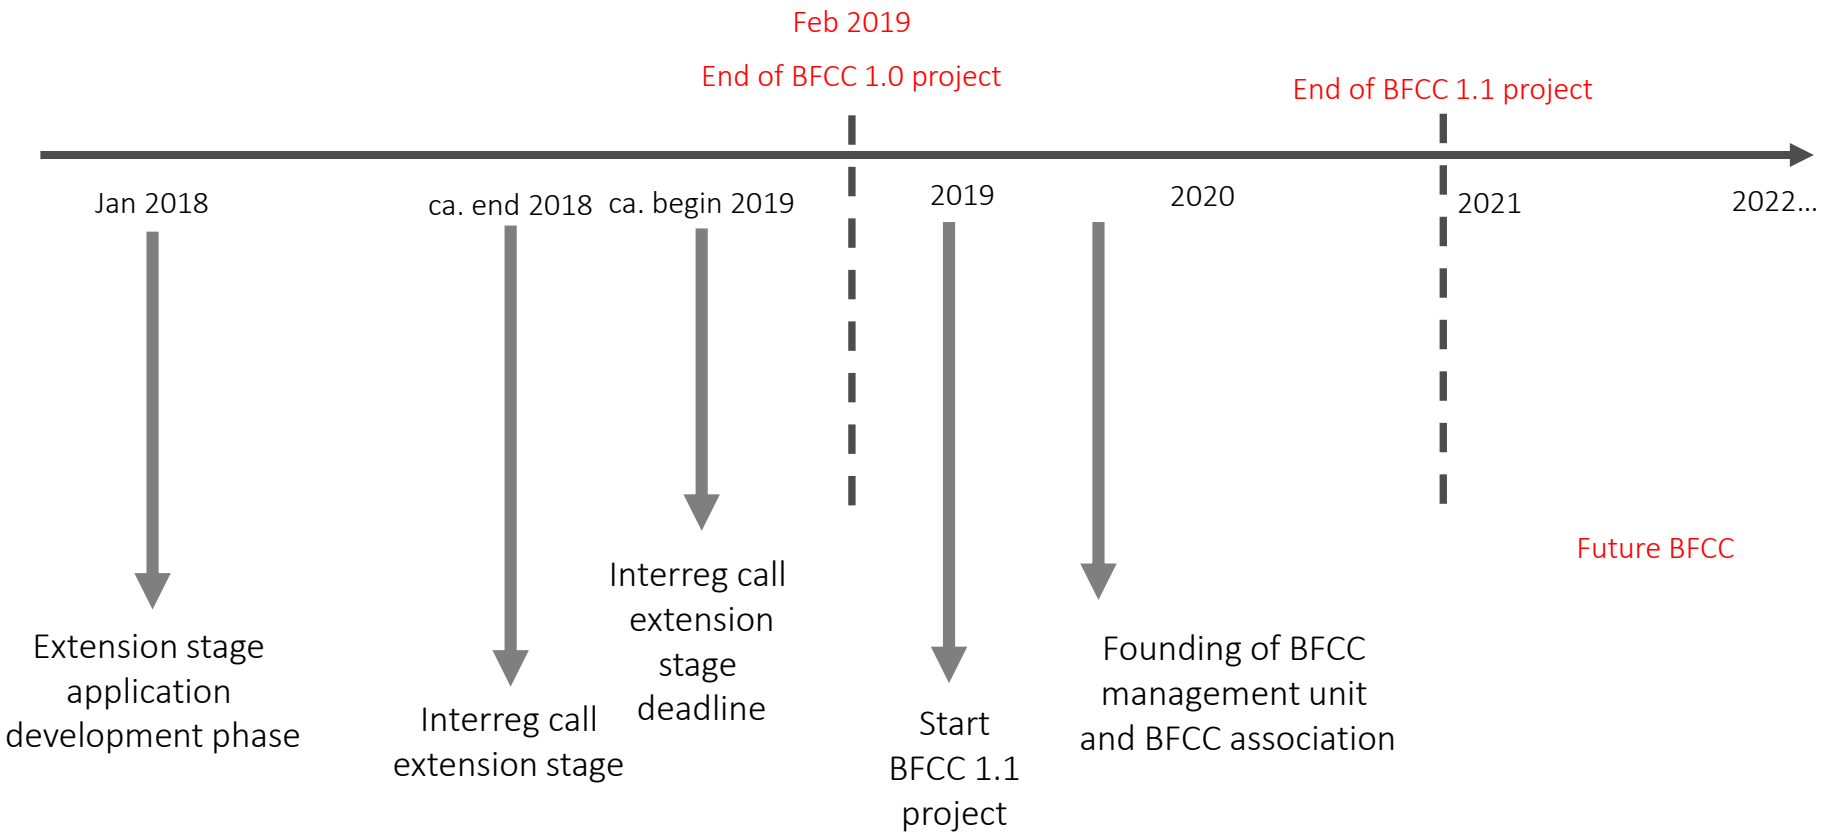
Feb 2019

End of BFCC 1.0 project

End of BFCC 1.1 project

Jan 2018

ca. end 2018

ca. begin 2019

2019

2020

2021

2022…

Extension stage application development phase

Interreg call extension stage

Interreg call extension stage deadline

Start BFCC 1.1 project

Founding of BFCC management unit and BFCC association

Future BFCC